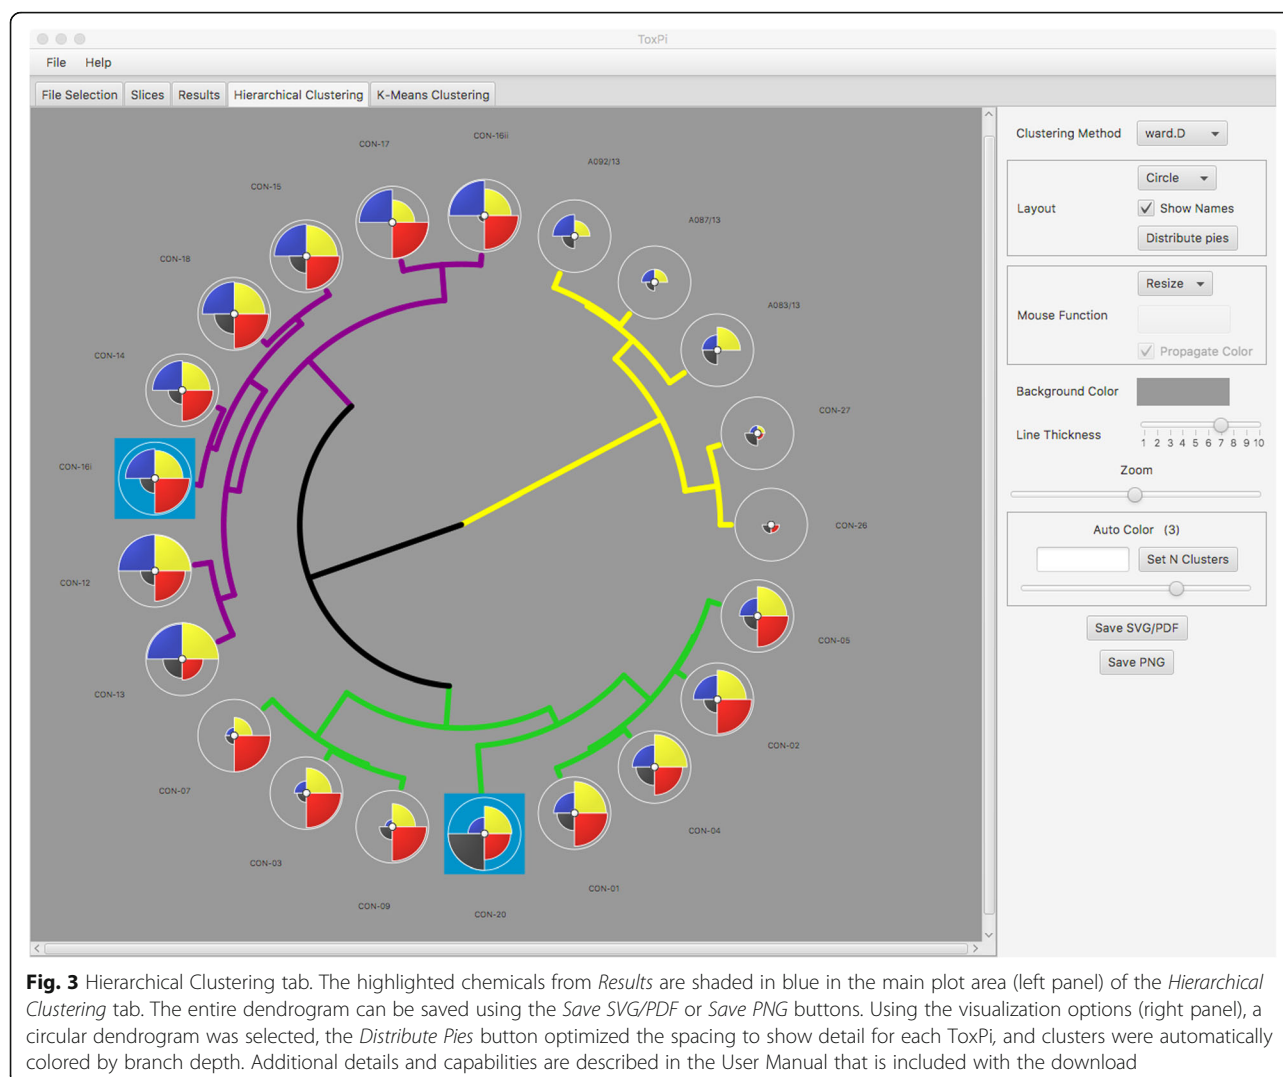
ToxPi

File Help

File Selection | Slices | Results | Hierarchical Clustering | K-Means Clustering

CON-17
CON-16ii
A092/13
CON-15
A087/13
CON-18
A083/13
CON-14
CON-27
CON-16i
CON-26
CON-12
CON-05
CON-13
CON-02
CON-07
CON-04
CON-03
CON-01
CON-09
CON-20

Clustering Method ward.D

Layout
Circle
Show Names
Distribute pies

Mouse Function
Resize
Propagate Color

Background Color

Line Thickness
1 2 3 4 5 6 7 8 9 10

Zoom

Auto Color (3)
Set N Clusters

Save SVG/PDF
Save PNG

**Fig. 3** Hierarchical Clustering tab. The highlighted chemicals from *Results* are shaded in blue in the main plot area (left panel) of the *Hierarchical Clustering* tab. The entire dendrogram can be saved using the *Save SVG/PDF* or *Save PNG* buttons. Using the visualization options (right panel), a circular dendrogram was selected, the *Distribute Pies* button optimized the spacing to show detail for each ToxPi, and clusters were automatically colored by branch depth. Additional details and capabilities are described in the User Manual that is included with the download